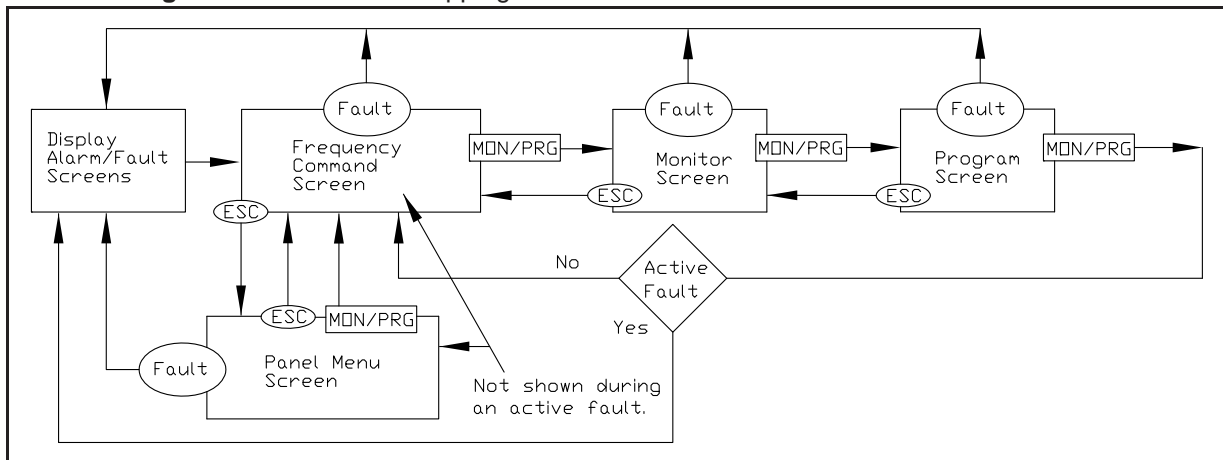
Display Alarm/Fault Screens

Fault

Frequency Command Screen

MON/PRG

Fault

Monitor Screen

MON/PRG

Fault

Program Screen

MON/PRG

ESC

ESC

ESC

No

Active Fault

Yes

ESC

MON/PRG

Fault

Panel Menu Screen

Not shown during an active fault.